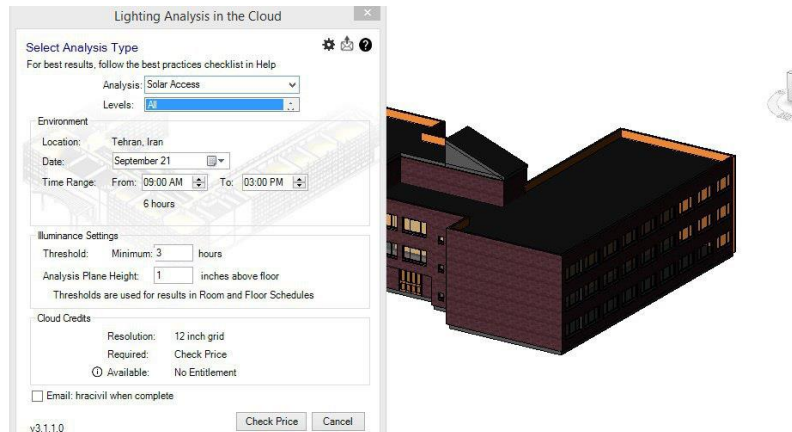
Lighting Analysis in the Cloud

Select Analysis Type
For best results, follow the best practices checklist in Help

Analysis: Solar Access
Levels: All

Environment
Location: Tehran, Iran
Date: September 21
Time Range: From: 09:00 AM To: 03:00 PM
6 hours

Illuminance Settings
Threshold: Minimum: 3 hours
Analysis Plane Height: 1 inches above floor
Thresholds are used for results in Room and Floor Schedules

Cloud Credits
Resolution: 12 inch grid
Required: Check Price
Available: No Entitlement

Email: hracivil when complete

v3.1.1.0
Check Price
Cancel